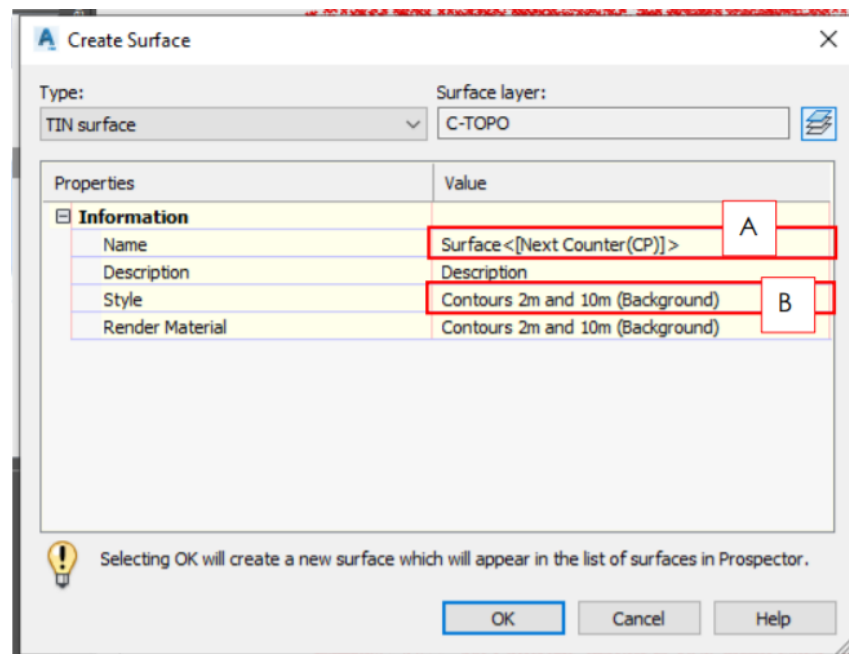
Create Surface

Type:
TIN surface

Surface layer:
C-TOPO

| Properties | Value |
|---|---|
| ⊟ Information | |
| Name | Surface<[Next Counter(CP)]> |
| Description | Description |
| Style | Contours 2m and 10m (Background) |
| Render Material | Contours 2m and 10m (Background) |

A

B

Selecting OK will create a new surface which will appear in the list of surfaces in Prospector.

OK
Cancel
Help